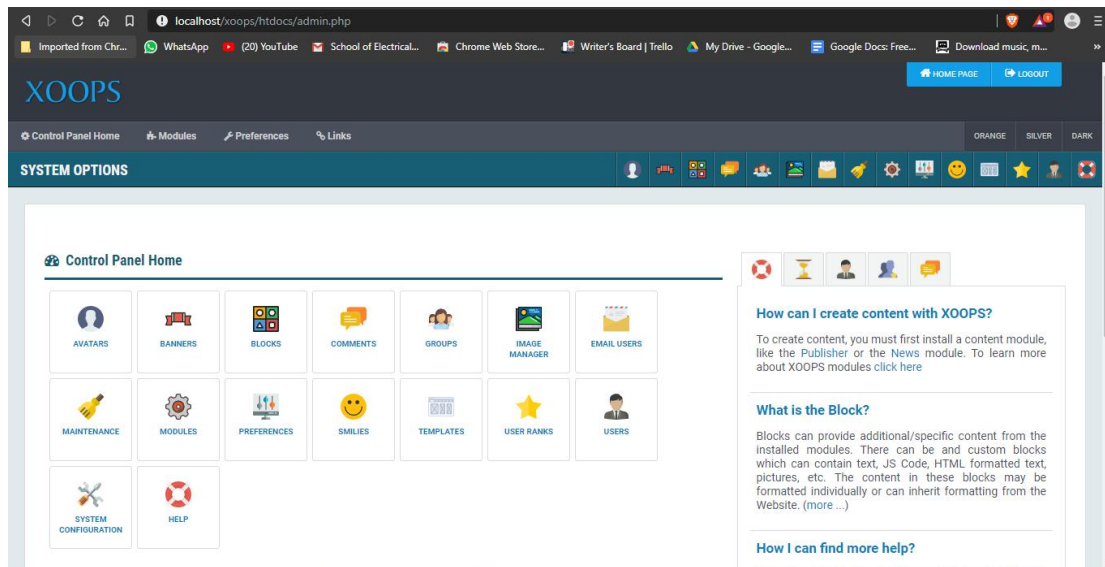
localhost/xoops/htdocs/admin.php

Imported from Chr... WhatsApp (20) YouTube School of Electrical... Chrome Web Store... Writer's Board | Trello My Drive - Google... Google Docs: Free... Download music, m...

XOOPS

HOME PAGE LOGOUT

Control Panel Home Modules Preferences Links ORANGE SILVER DARK

SYSTEM OPTIONS

Control Panel Home

AVATARS BANNERS BLOCKS COMMENTS GROUPS IMAGE MANAGER EMAIL USERS

MAINTENANCE MODULES PREFERENCES SMILIES TEMPLATES USER RANKS USERS

SYSTEM CONFIGURATION HELP

How can I create content with XOOPS?

To create content, you must first install a content module, like the Publisher or the News module. To learn more about XOOPS modules click here

What is the Block?

Blocks can provide additional/specific content from the installed modules. There can be and custom blocks which can contain text, JS Code, HTML formatted text, pictures, etc. The content in these blocks may be formatted individually or can inherit formatting from the Website. (more ...)

How I can find more help?